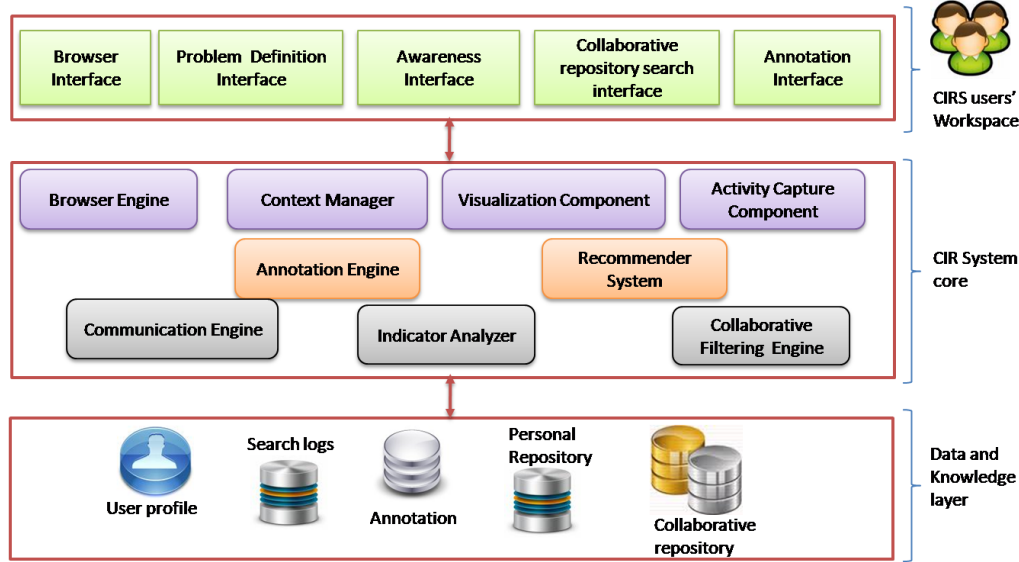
Browser Interface

Problem Definition Interface

Awareness Interface

Collaborative repository search interface

Annotation Interface

CIRS users' Workspace

Browser Engine

Context Manager

Visualization Component

Activity Capture Component

Annotation Engine

Recommender System

Communication Engine

Indicator Analyzer

Collaborative Filtering Engine

CIR System core

User profile

Search logs

Annotation

Personal Repository

Collaborative repository

Data and Knowledge layer